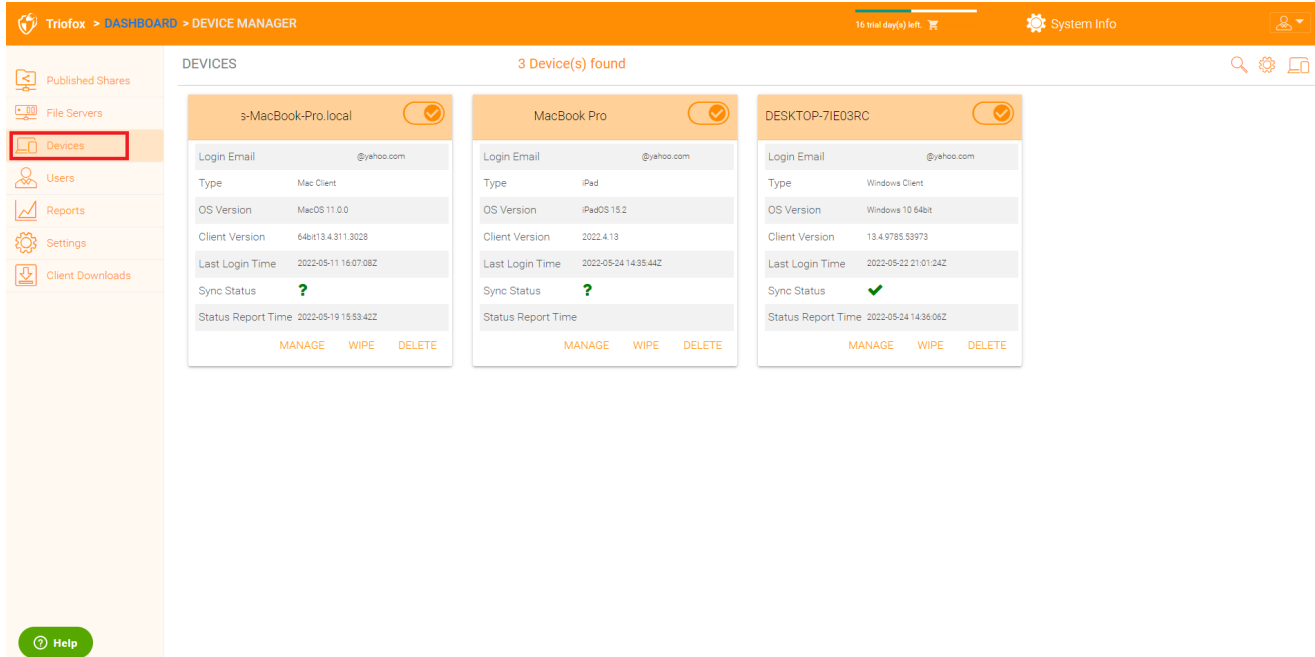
Triofox > DASHBOARD > DEVICE MANAGER

16 trial day(s) left.

System Info

Published Shares
File Servers
Devices
Users
Reports
Settings
Client Downloads

DEVICES

3 Device(s) found

s-MacBook-Pro.local

| Login Email | @yahoo.com |
|---|---|
| Type | Mac Client |
| OS Version | MacOS 11.0.0 |
| Client Version | 64bit13.4.311.3028 |
| Last Login Time | 2022-05-11 16:07:08Z |
| Sync Status | ? |
| Status Report Time | 2022-05-19 15:53:42Z |

MANAGE WIPE DELETE

MacBook Pro

| Login Email | @yahoo.com |
|---|---|
| Type | iPad |
| OS Version | iPadOS 15.2 |
| Client Version | 2022.4.13 |
| Last Login Time | 2022-05-24 14:35:44Z |
| Sync Status | ? |
| Status Report Time | |

MANAGE WIPE DELETE

DESKTOP-7IE03RC

| Login Email | @yahoo.com |
|---|---|
| Type | Windows Client |
| OS Version | Windows 10 64bit |
| Client Version | 13.4.9785.53973 |
| Last Login Time | 2022-05-22 21:01:24Z |
| Sync Status | ✔ |
| Status Report Time | 2022-05-24 14:36:06Z |

MANAGE WIPE DELETE

Help